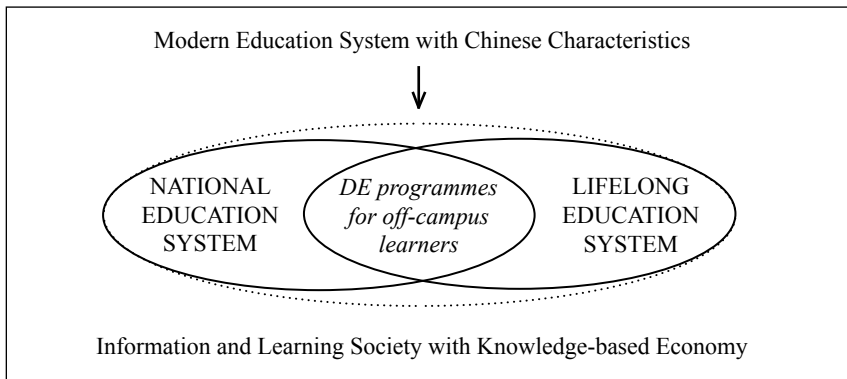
Modern Education System with Chinese Characteristics

NATIONAL EDUCATION SYSTEM

DE programmes for off-campus learners

LIFELONG EDUCATION SYSTEM

Information and Learning Society with Knowledge-based Economy